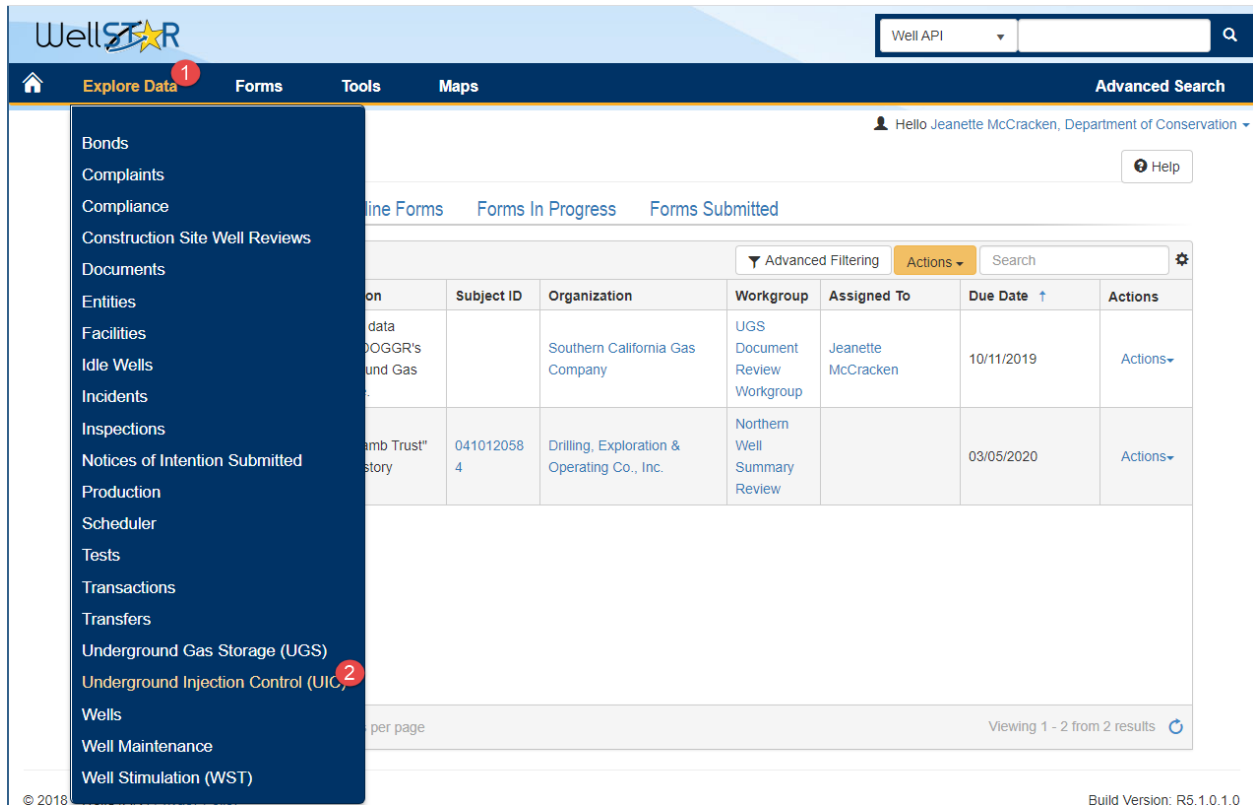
WellSTAR

Well API

Explore Data 1 Forms Tools Maps Advanced Search

Bonds
Complaints
Compliance
Construction Site Well Reviews
Documents
Entities
Facilities
Idle Wells
Incidents
Inspections
Notices of Intention Submitted
Production
Scheduler
Tests
Transactions
Transfers
Underground Gas Storage (UGS)
Underground Injection Control (UIC) 2
Wells
Well Maintenance
Well Stimulation (WST)

Hello Jeanette McCracken, Department of Conservation

Help

line Forms Forms In Progress Forms Submitted

Advanced Filtering Actions Search

| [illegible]on | Subject ID | Organization | Workgroup | Assigned To | Due Date | Actions |
|---|---|---|---|---|---|---|
| data DOGGR's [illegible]und Gas | | Southern California Gas Company | UGS Document Review Workgroup | Jeanette McCracken | 10/11/2019 | Actions |
| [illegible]amb Trust" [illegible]story | 0410120584 | Drilling, Exploration & Operating Co., Inc. | Northern Well Summary Review | | 03/05/2020 | Actions |

per page

Viewing 1 - 2 from 2 results

© 2018

Build Version: R5.1.0.1.0